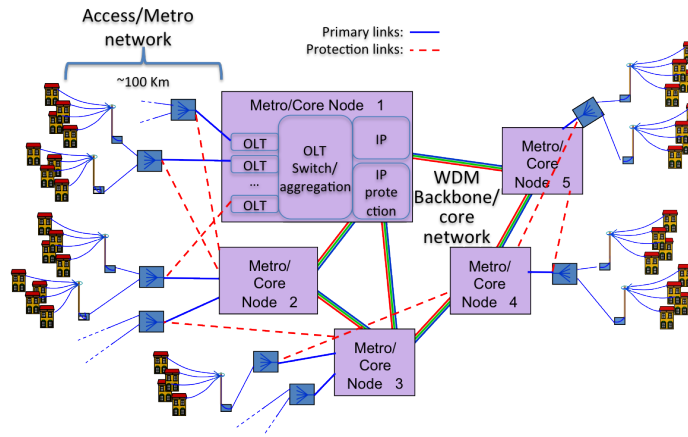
Access/Metro network

~100 Km

Primary links:
Protection links:

Metro/Core Node 1

OLT
OLT
...
OLT

OLT Switch/ aggregation

IP

IP protection

Metro/ Core Node 5

WDM Backbone/ core network

Metro/ Core Node 2

Metro/ Core Node 4

Metro/ Core Node 3